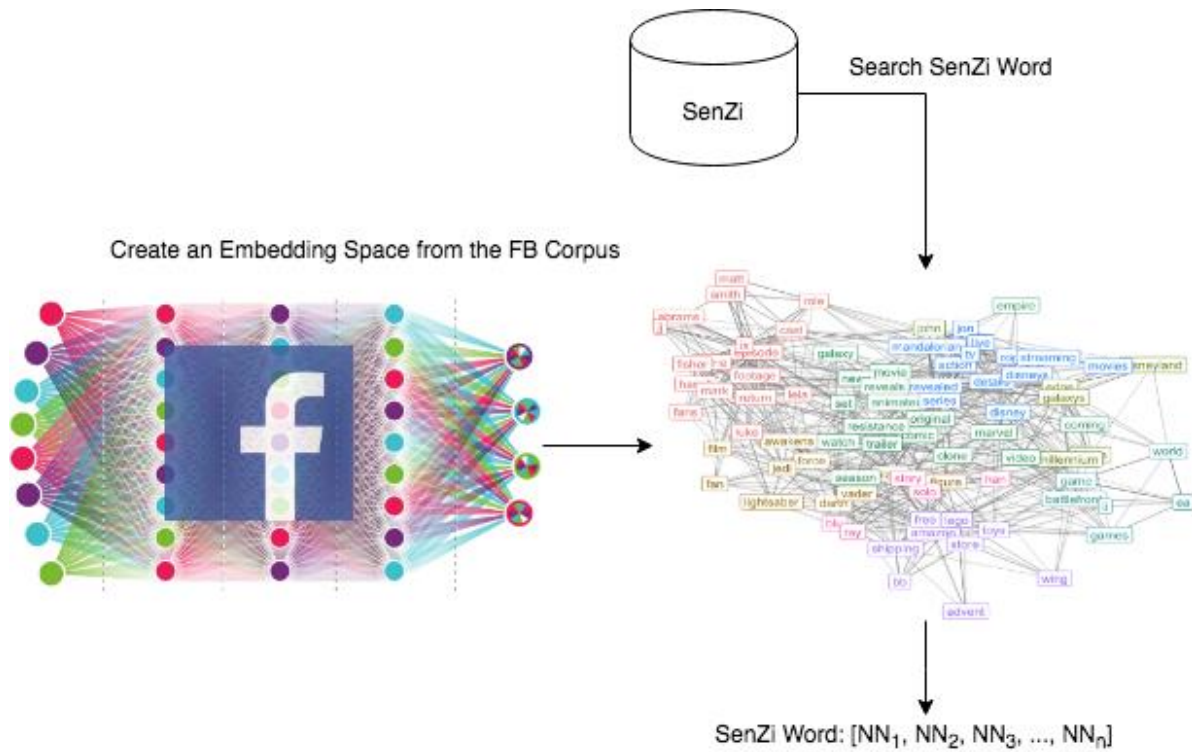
SenZi

Search SenZi Word

Create an Embedding Space from the FB Corpus

f

mark smith abrams cast rian episode footage return lets fans luke awakens force jedi film fan lightsaber vader darth season story solo han figure empire jon mandalorian tv live galaxy movie reveals revealed action details streaming movies disney galaxys set animated series original resistance trailer watch comic marvel coming clone video millennium world game battlefront ea games free lego amazon toys store shipping wing advent

SenZi Word: [$NN_1$, $NN_2$, $NN_3$, ..., $NN_n$]